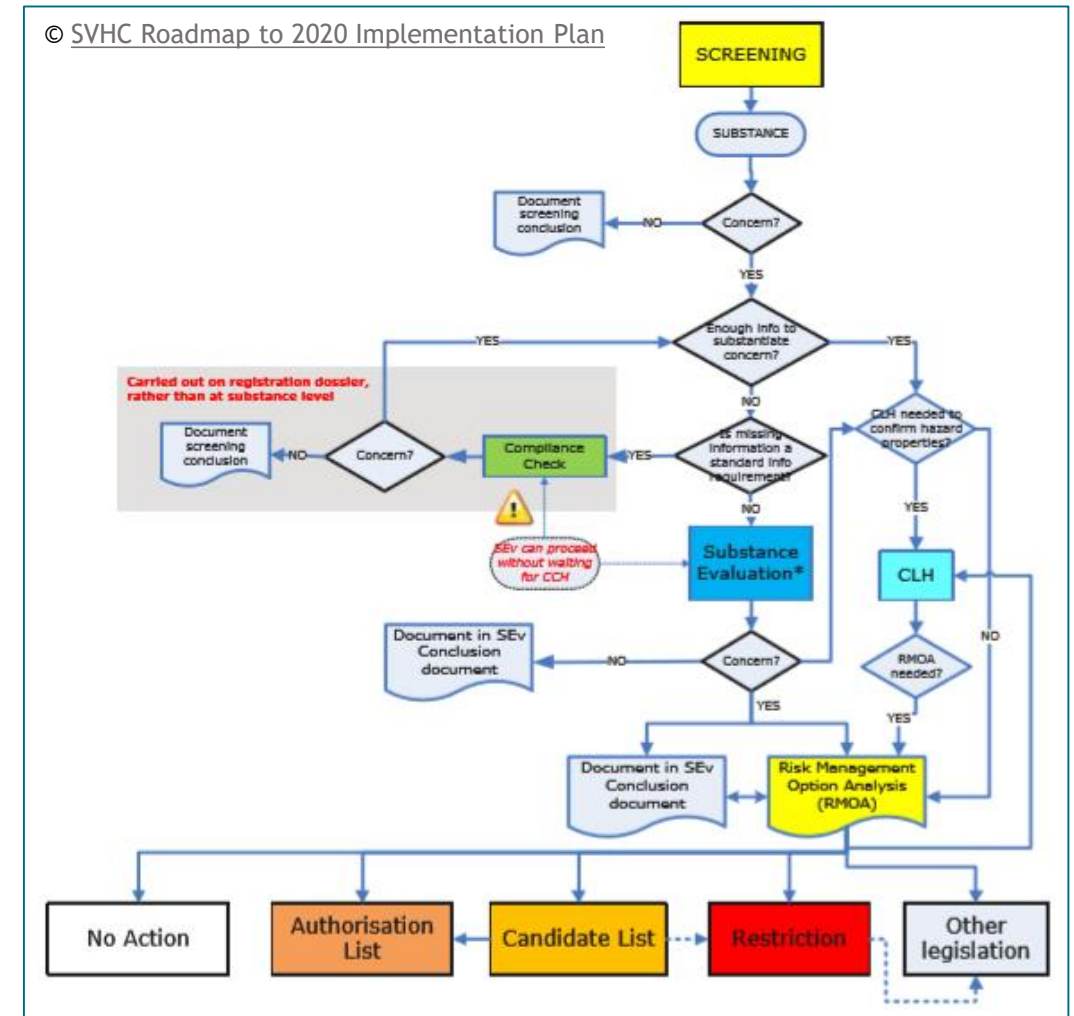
© SVHC Roadmap to 2020 Implementation Plan

SCREENING

SUBSTANCE

Document screening conclusion

NO

Concern?

YES

YES

Enough info to substantiate concern?

YES

Carried out on registration dossier, rather than at substance level

NO

CLH needed to confirm hazard properties?

Document screening conclusion

NO

Concern?

Compliance Check

YES

Is missing information a standard info requirement?

NO

YES

SEv can proceed without waiting for CCH

Substance Evaluation*

CLH

NO

Document in SEv Conclusion document

NO

Concern?

RMOA needed?

YES

YES

Document in SEv Conclusion document

Risk Management Option Analysis (RMOA)

No Action

Authorisation List

Candidate List

Restriction

Other legislation